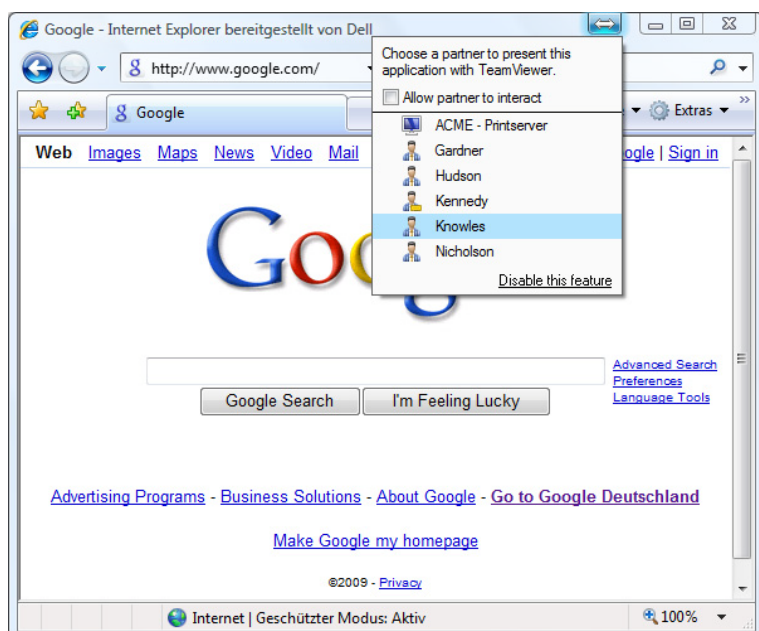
Google - Internet Explorer bereitgestellt von Dell

http://www.google.com/

Google

Extras

Choose a partner to present this application with TeamViewer.

Allow partner to interact

ACME - Printserver
Gardner
Hudson
Kennedy
Knowles
Nicholson

Disable this feature

Web Images Maps News Video Mail

oogle | Sign in

Goo

Advanced Search
Preferences
Language Tools

Google Search I'm Feeling Lucky

Advertising Programs - Business Solutions - About Google - Go to Google Deutschland

Make Google my homepage

©2009 - Privacy

Internet | Geschützter Modus: Aktiv

100%